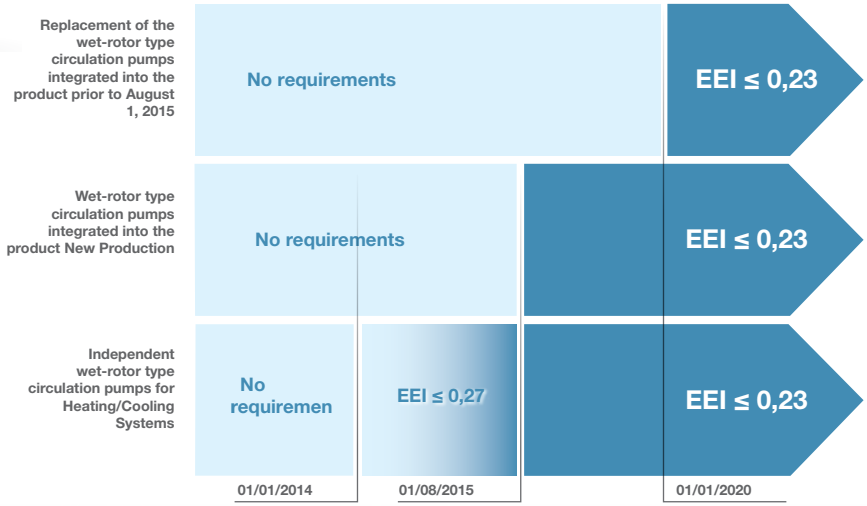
Replacement of the wet-rotor type circulation pumps integrated into the product prior to August 1, 2015

No requirements

EEI ≤ 0,23

Wet-rotor type circulation pumps integrated into the product New Production

No requirements

EEI ≤ 0,23

Independent wet-rotor type circulation pumps for Heating/Cooling Systems

No requiremen

EEI ≤ 0,27

EEI ≤ 0,23

01/01/2014

01/08/2015

01/01/2020